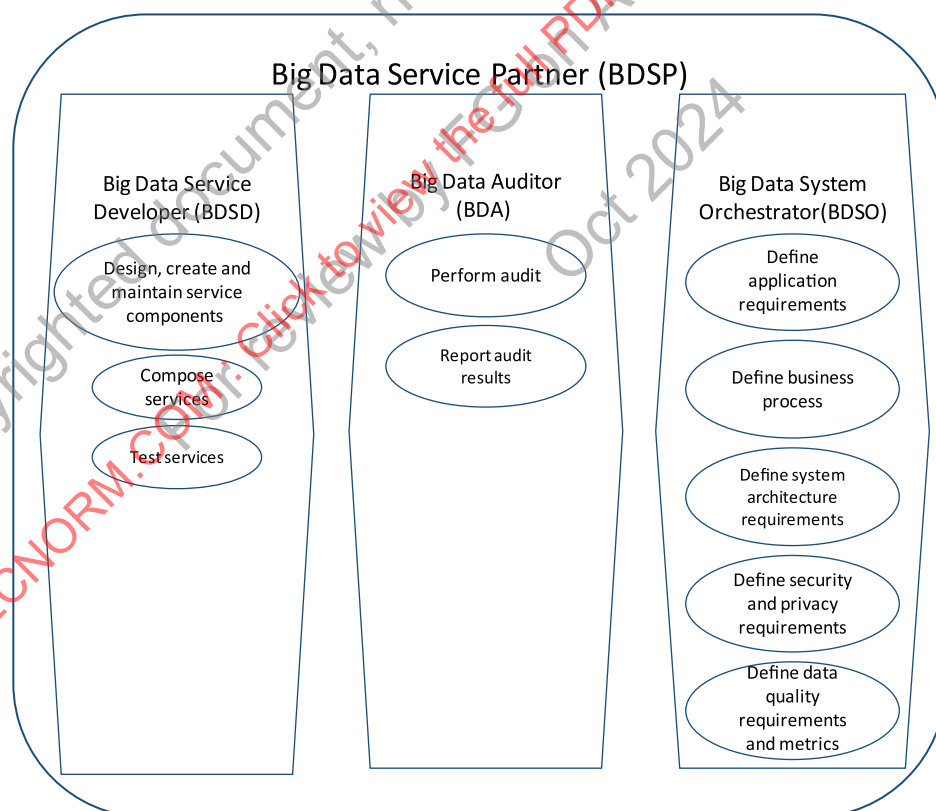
Big Data Service Partner (BDSP)

Big Data Service Developer (BDSD)

Design, create and maintain service components

Compose services

Test services

Big Data Auditor (BDA)

Perform audit

Report audit results

Big Data System Orchestrator(BDSO)

Define application requirements

Define business process

Define system architecture requirements

Define security and privacy requirements

Define data quality requirements and metrics

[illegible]righted document, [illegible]

ECNORM.COM : Click to view the full PDF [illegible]

Oct 2024